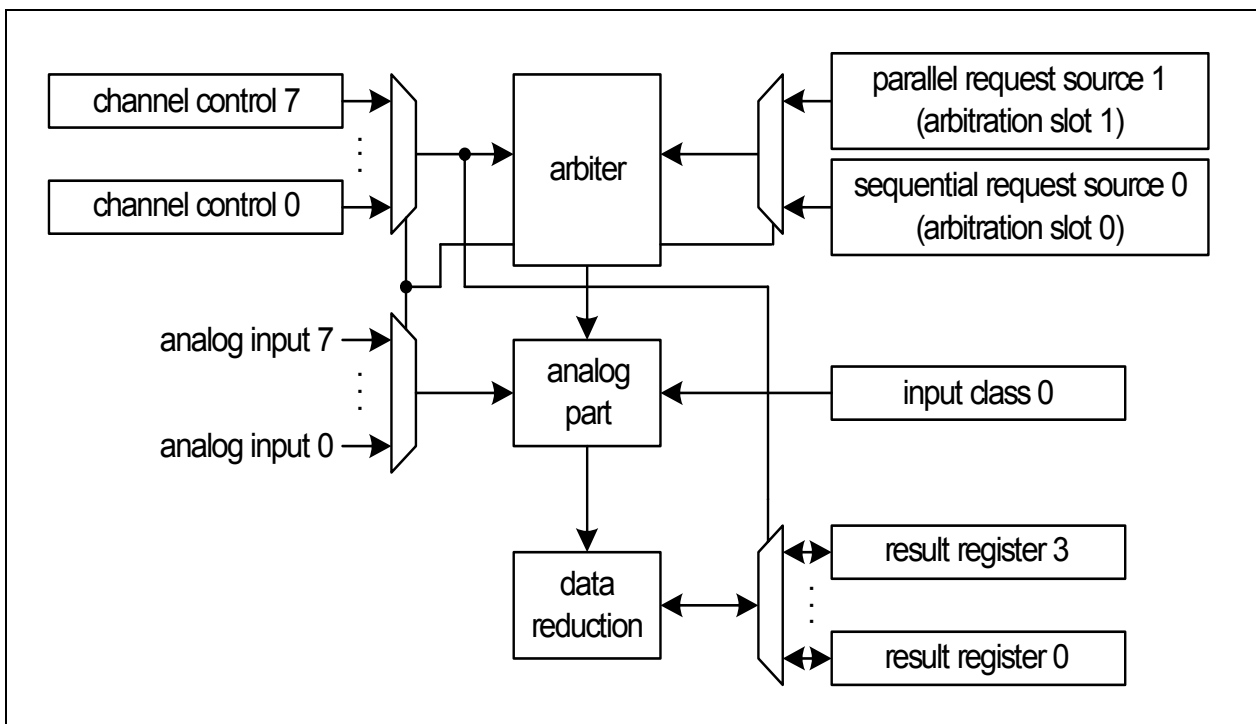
channel control 7

:

channel control 0

arbiter

parallel request source 1
(arbitration slot 1)

sequential request source 0
(arbitration slot 0)

analog input 7

:

analog input 0

analog part

input class 0

data reduction

result register 3

:

result register 0